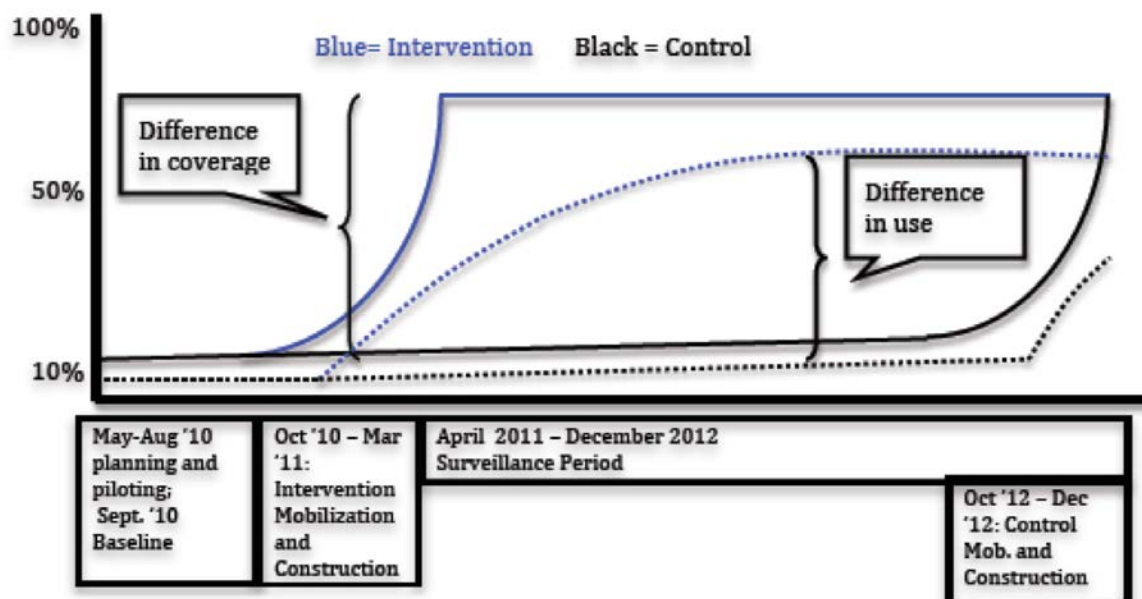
100%

Blue= Intervention Black = Control

Difference in coverage

50%

Difference in use

10%

May-Aug '10 planning and piloting; Sept. '10 Baseline

Oct '10 – Mar '11: Intervention Mobilization and Construction

April 2011 – December 2012 Surveillance Period

Oct '12 – Dec '12: Control Mob. and Construction